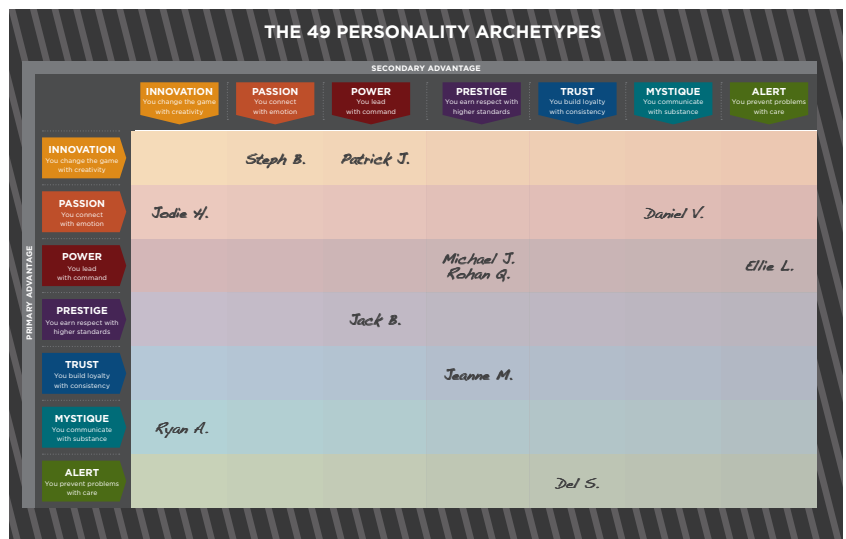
THE 49 PERSONALITY ARCHETYPES

SECONDARY ADVANTAGE

PRIMARY ADVANTAGE

| | INNOVATION You change the game with creativity | PASSION You connect with emotion | POWER You lead with command | PRESTIGE You earn respect with higher standards | TRUST You build loyalty with consistency | MYSTIQUE You communicate with substance | ALERT You prevent problems with care |
|---|---|---|---|---|---|---|---|
| INNOVATION You change the game with creativity | | Steph B. | Patrick J. | | | | |
| PASSION You connect with emotion | Jodie H. | | | | | Daniel V. | |
| POWER You lead with command | | | | Michael J. Rohan G. | | | Ellie L. |
| PRESTIGE You earn respect with higher standards | | | Jack B. | | | | |
| TRUST You build loyalty with consistency | | | | Jeanne M. | | | |
| MYSTIQUE You communicate with substance | Ryan A. | | | | | | |
| ALERT You prevent problems with care | | | | | Del S. | | |